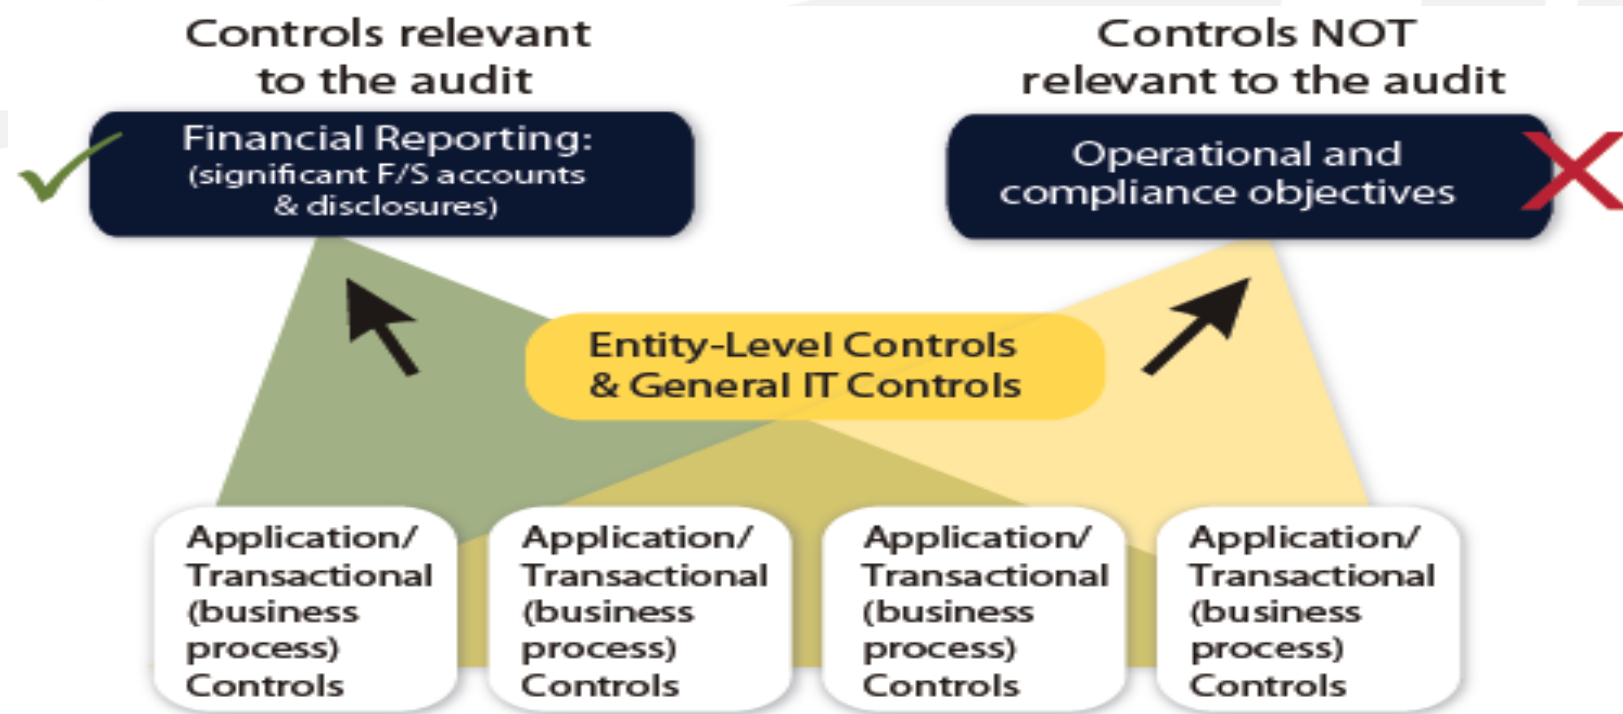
Controls relevant to the audit

Controls NOT relevant to the audit

Financial Reporting: (significant F/S accounts & disclosures)

Operational and compliance objectives

Entity-Level Controls & General IT Controls

Application/ Transactional (business process) Controls

Application/ Transactional (business process) Controls

Application/ Transactional (business process) Controls

Application/ Transactional (business process) Controls